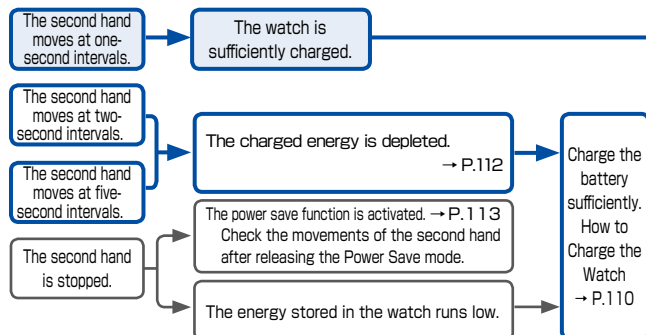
The second hand moves at one-second intervals.

The watch is sufficiently charged.

The second hand moves at two-second intervals.

The second hand moves at five-second intervals.

The charged energy is depleted.
→ P.112

Charge the battery sufficiently.
How to Charge the Watch
→ P.110

The second hand is stopped.

The power save function is activated. → P.113
Check the movements of the second hand after releasing the Power Save mode.

The energy stored in the watch runs low.